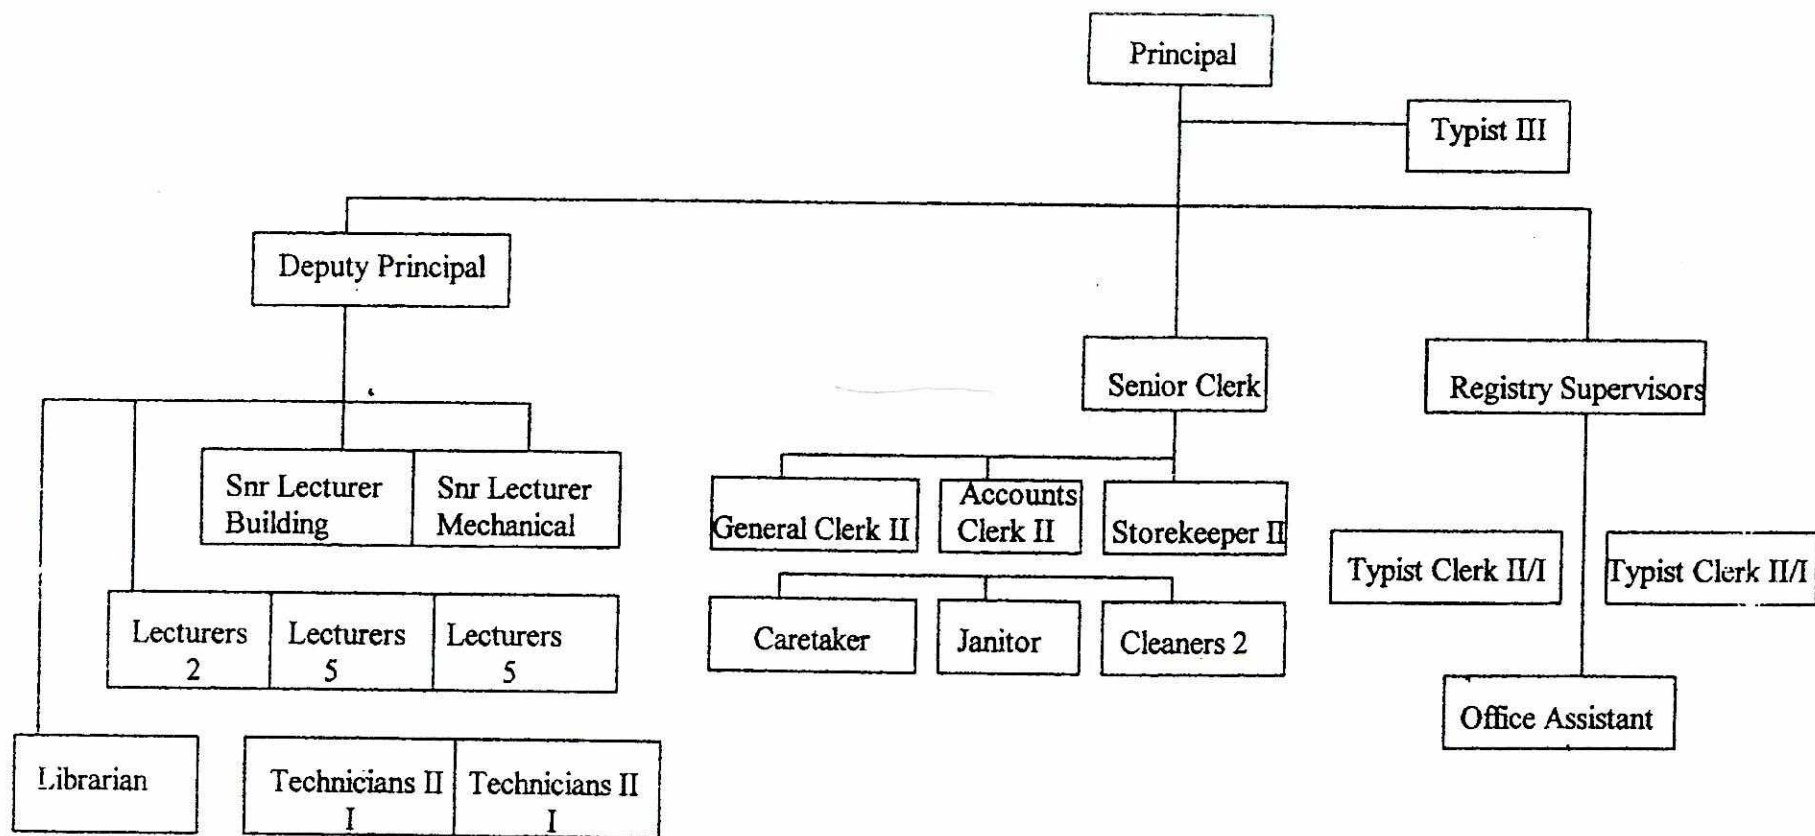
Principal

Typist III

Deputy Principal

Senior Clerk

Registry Supervisors

Snr Lecturer Building

Snr Lecturer Mechanical

General Clerk II

Accounts Clerk II

Storekeeper II

Typist Clerk II/I

Typist Clerk II/I

Lecturers 2

Lecturers 5

Lecturers 5

Caretaker

Janitor

Cleaners 2

Office Assistant

Librarian

Technicians II I

Technicians II I